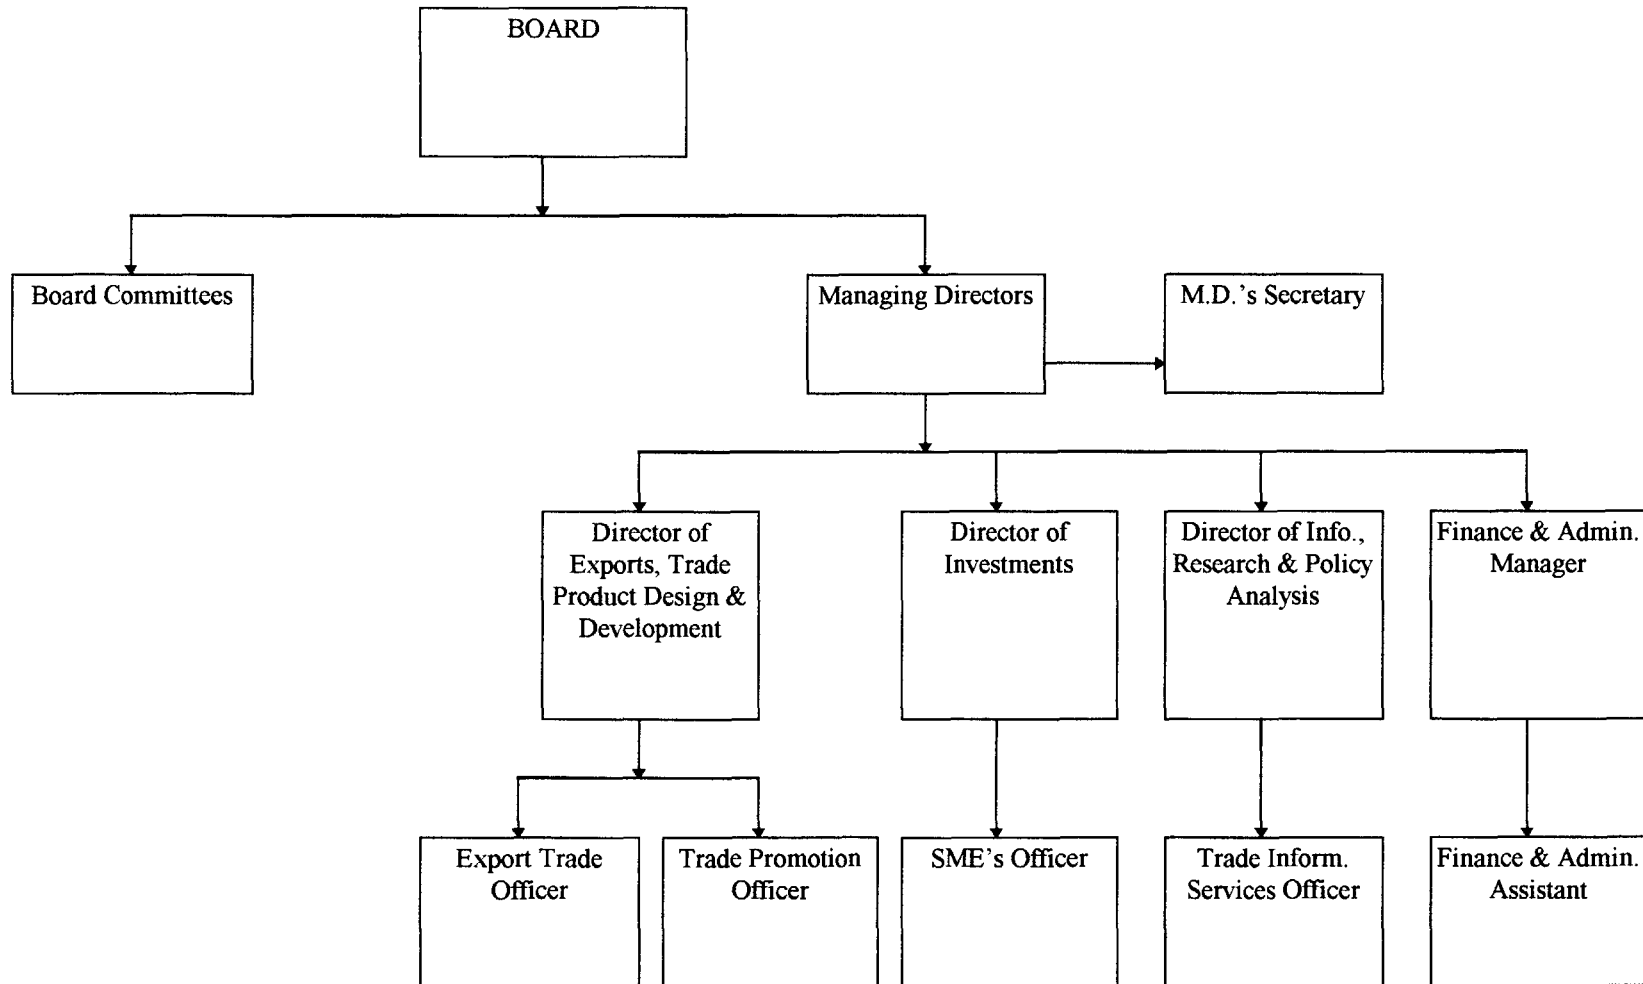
BOARD

Board Committees

Managing Directors

M.D.'s Secretary

Director of Exports, Trade Product Design & Development

Director of Investments

Director of Info., Research & Policy Analysis

Finance & Admin. Manager

Export Trade Officer

Trade Promotion Officer

SME's Officer

Trade Inform. Services Officer

Finance & Admin. Assistant